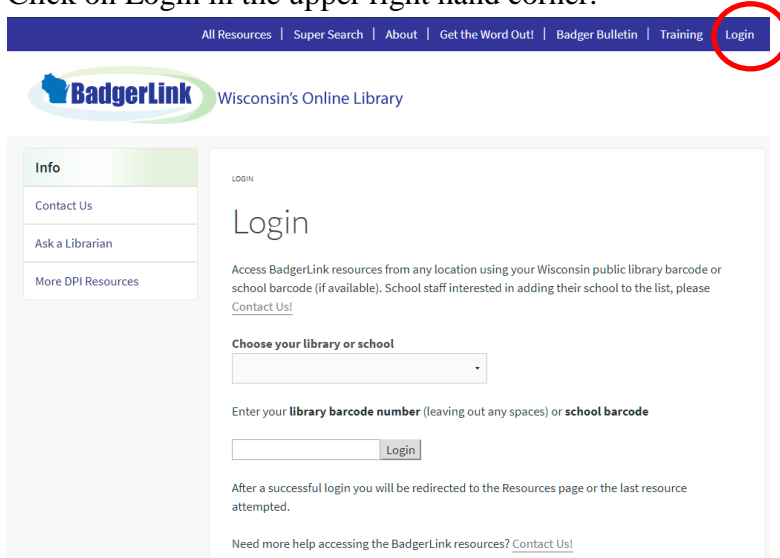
Click on Login in the upper right hand corner.

All Resources | Super Search | About | Get the Word Out! | Badger Bulletin | Training | Login

BadgerLink Wisconsin's Online Library

Info

Contact Us

Ask a Librarian

More DPI Resources

LOGIN

Login

Access BadgerLink resources from any location using your Wisconsin public library barcode or school barcode (if available). School staff interested in adding their school to the list, please Contact Us!

Choose your library or school

Enter your library barcode number (leaving out any spaces) or school barcode

Login

After a successful login you will be redirected to the Resources page or the last resource attempted.

Need more help accessing the BadgerLink resources? Contact Us!